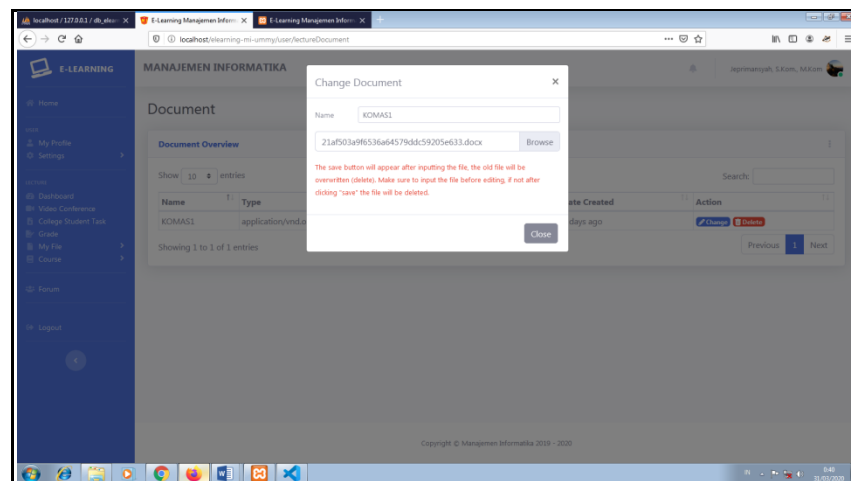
localhost / 127.0.0.1 / db_elear ✕
E-Learning Manajemen Inform ✕
E-Learning Manajemen Inform ✕
+

localhost/elearning-mi-ummy/user/lectureDocument

E-LEARNING
MANAJEMEN INFORMATIKA
Jeprimansyah, S.Kom., M.Kom

Home
My Profile
Settings
Dashboard
Video Conference
College Student Task
Grade
My File
Course
Forum
Logout

Document

Document Overview

Show 10 entries
Search:

| Name | Type | Date Created | Action |
|---|---|---|---|
| KOMAS1 | application/vnd.o | days ago | Change Delete |

Showing 1 to 1 of 1 entries
Previous 1 Next

Change Document ×

Name KOMAS1

21af503a9f6536a64579ddc59205e633.docx Browse

The save button will appear after inputting the file, the old file will be overwritten (delete). Make sure to input the file before editing, if not after clicking "save" the file will be deleted.

Close

Copyright © Manajemen Informatika 2018 - 2020

IN 8:40 31/01/2020